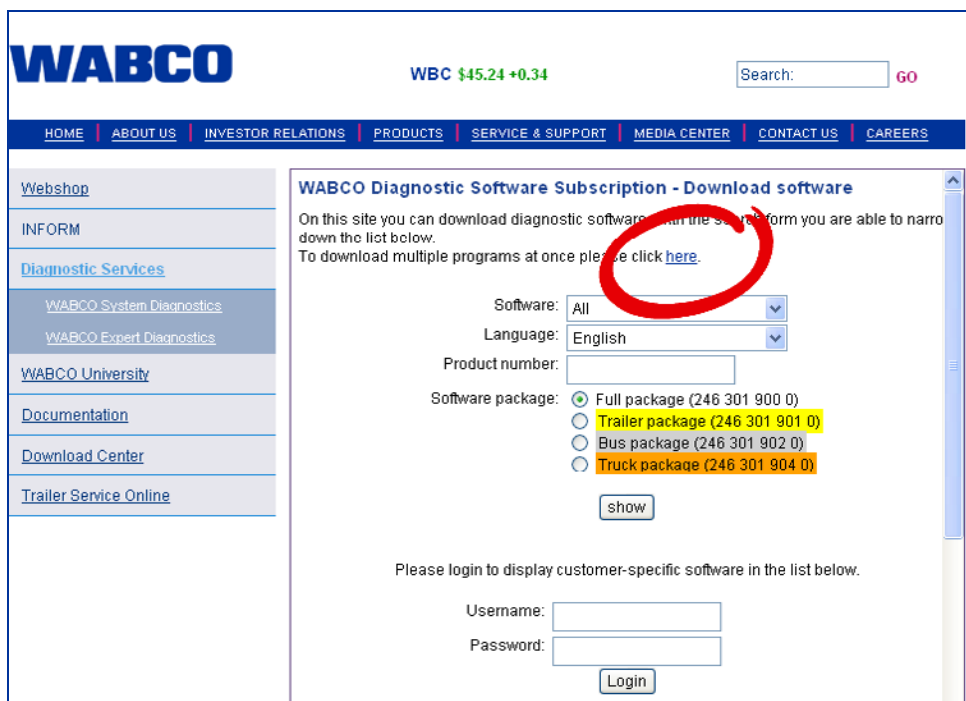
WABCO

WBC $45.24 +0.34

Search:

GO

HOME | ABOUT US | INVESTOR RELATIONS | PRODUCTS | SERVICE & SUPPORT | MEDIA CENTER | CONTACT US | CAREERS

Webshop

INFORM

Diagnostic Services

WABCO System Diagnostics

WABCO Expert Diagnostics

WABCO University

Documentation

Download Center

Trailer Service Online

WABCO Diagnostic Software Subscription - Download software

On this site you can download diagnostic software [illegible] the s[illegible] form you are able to narro down the list below.
To download multiple programs at once ple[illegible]e click here.

Software: All

Language: English

Product number:

Software package:
Full package (246 301 900 0)
Trailer package (246 301 901 0)
Bus package (246 301 902 0)
Truck package (246 301 904 0)

show

Please login to display customer-specific software in the list below.

Username:

Password:

Login